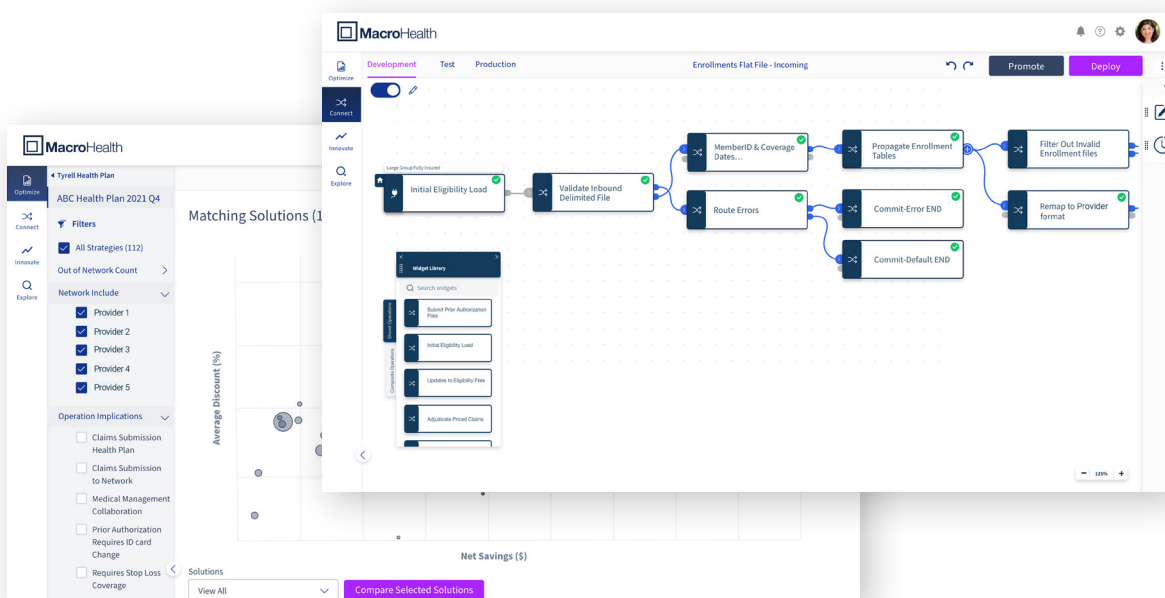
MacroHealth

Optimize
Connect
Innovate
Explore

Development Test Production
Enrollments Flat File - Incoming
Promote
Deploy

Large Group Fully Insured
Initial Eligibility Load
Validate Inbound Delimited File
MemberID & Coverage Dates...
Route Errors
Propagate Enrollment Tables
Commit-Error END
Commit-Default END
Filter Out Invalid Enrollment files
Remap to Provider format

Widget Library
Search widgets
Shared Operations
Composite Operations
Submit Prior Authorization Files
Initial Eligibility Load
Updates to Eligibility Files
Adjudicate Priced Claims

125%

MacroHealth

Optimize
Connect
Innovate
Explore

Tyrell Health Plan
ABC Health Plan 2021 Q4
Filters
All Strategies (112)
Out of Network Count
Network Include
Provider 1
Provider 2
Provider 3
Provider 4
Provider 5
Operation Implications
Claims Submission Health Plan
Claims Submission to Network
Medical Management Collaboration
Prior Authorization Requires ID card Change
Requires Stop Loss Coverage

Matching Solutions (1
Average Discount (%)
Net Savings ($)
Solutions
View All
Compare Selected Solutions